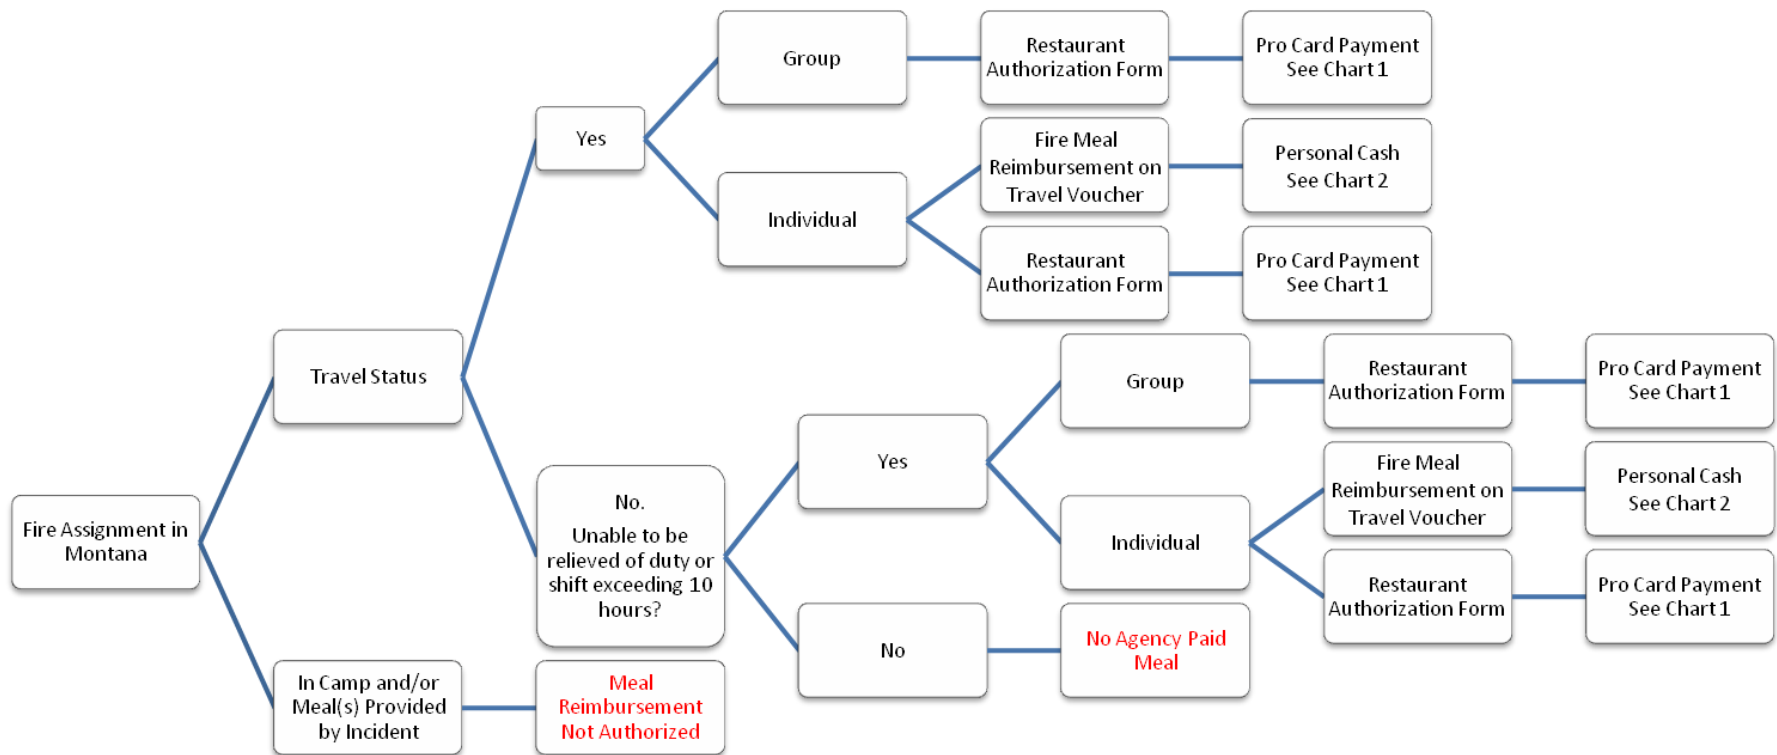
Fire Assignment in Montana

Travel Status

Yes

Group

Restaurant Authorization Form

Pro Card Payment See Chart 1

Individual

Fire Meal Reimbursement on Travel Voucher

Personal Cash See Chart 2

Restaurant Authorization Form

Pro Card Payment See Chart 1

No. Unable to be relieved of duty or shift exceeding 10 hours?

Yes

Group

Restaurant Authorization Form

Pro Card Payment See Chart 1

Individual

Fire Meal Reimbursement on Travel Voucher

Personal Cash See Chart 2

Restaurant Authorization Form

Pro Card Payment See Chart 1

No

No Agency Paid Meal

In Camp and/or Meal(s) Provided by Incident

Meal Reimbursement Not Authorized